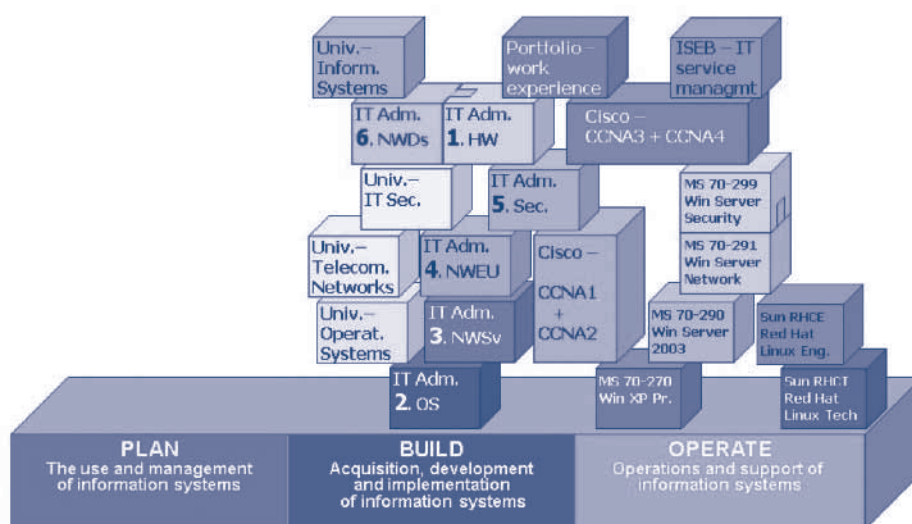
Univ.– Inform. Systems

Portfolio – work experience

ISEB – IT service managmt

IT Adm. 6. NWDs

IT Adm. 1. HW

Cisco – CCNA3 + CCNA4

Univ.– IT Sec.

IT Adm. 5. Sec.

MS 70-299 Win Server Security

Univ.– Telecom. Networks

IT Adm. 4. NWEU

Cisco – CCNA1 + CCNA2

MS 70-291 Win Server Network

Univ.– Operat. Systems

IT Adm. 3. NWSv

MS 70-290 Win Server 2003

Sun RHCE Red Hat Linux Eng.

IT Adm. 2. OS

MS 70-270 Win XP Pr.

Sun RHCT Red Hat Linux Tech

PLAN
The use and management of information systems

BUILD
Acquisition, development and implementation of information systems

OPERATE
Operations and support of information systems